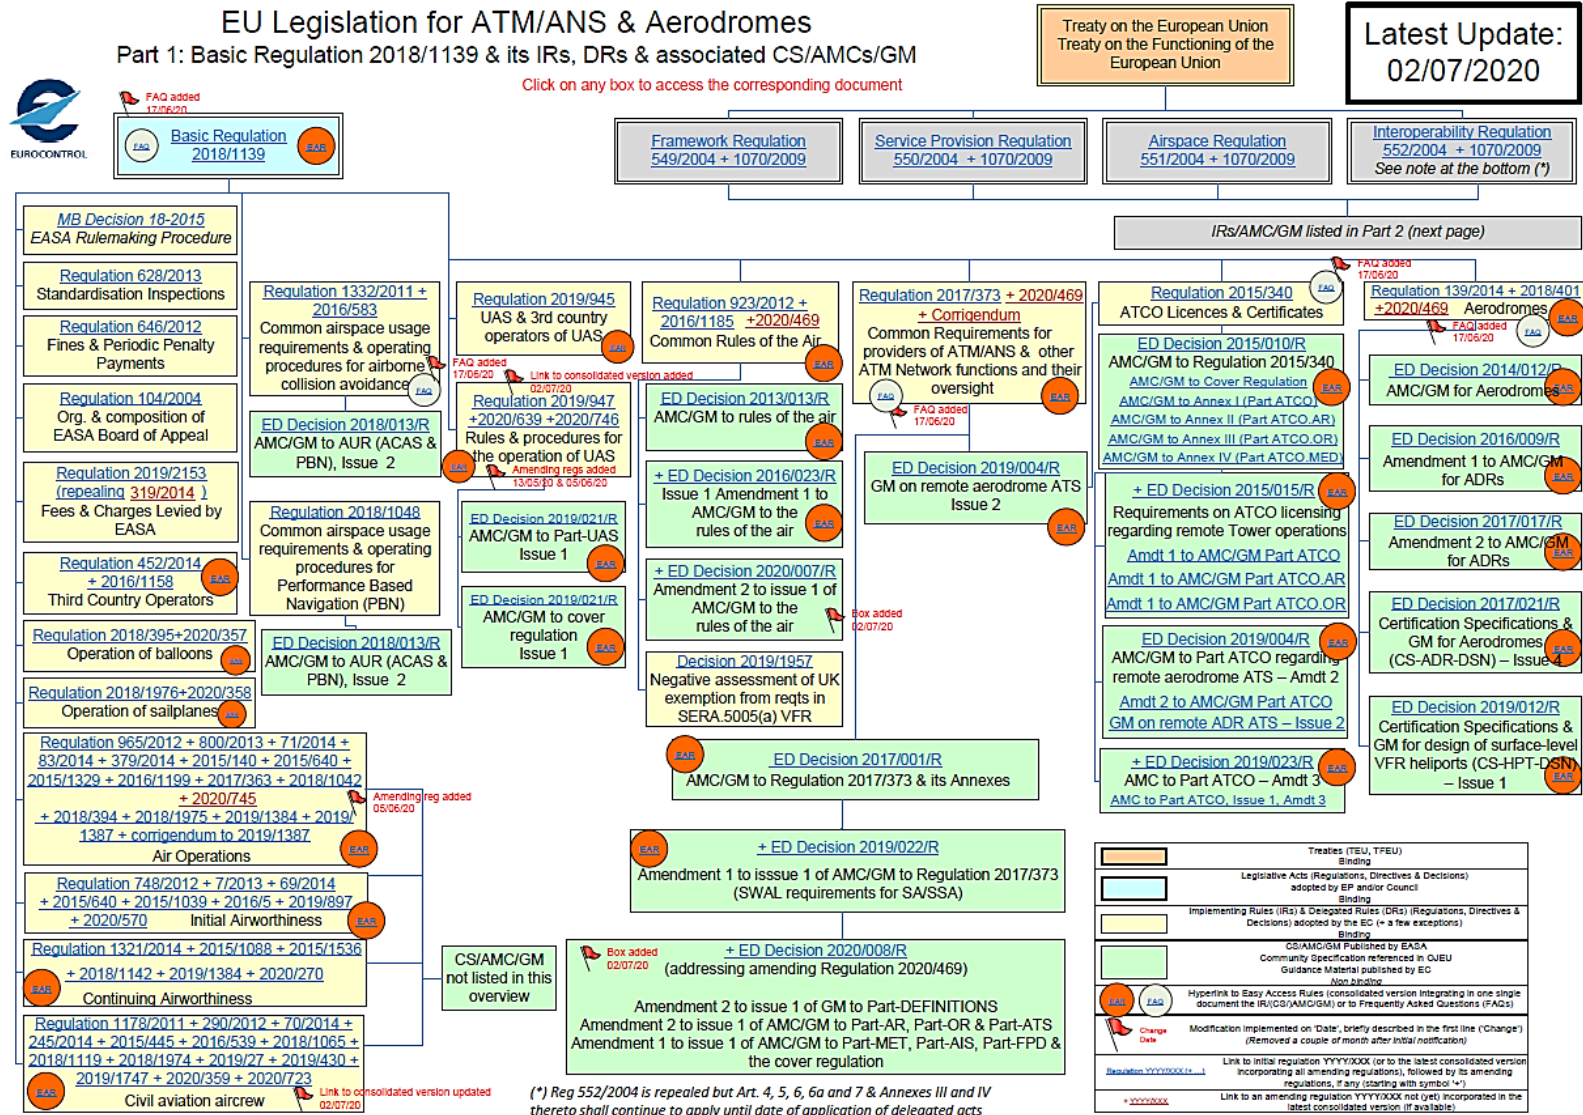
EU Legislation for ATM/ANS & Aerodromes
Part 1: Basic Regulation 2018/1139 & its IRs, DRs & associated CS/AMCs/GM
Click on any box to access the corresponding document

Treaty on the European Union
Treaty on the Functioning of the European Union

Latest Update: 02/07/2020

EUROCONTROL

FAQ added 17/06/20

FAQ Basic Regulation 2018/1139 EAR

Framework Regulation 549/2004 + 1070/2009

Service Provision Regulation 550/2004 + 1070/2009

Airspace Regulation 551/2004 + 1070/2009

Interoperability Regulation 552/2004 + 1070/2009
See note at the bottom (*)

IRs/AMC/GM listed in Part 2 (next page)

MB Decision 18-2015
EASA Rulemaking Procedure

Regulation 628/2013
Standardisation Inspections

Regulation 646/2012
Fines & Periodic Penalty Payments

Regulation 104/2004
Org. & composition of EASA Board of Appeal

Regulation 2019/2153 (repealing 319/2014)
Fees & Charges Levied by EASA

Regulation 452/2014 + 2016/1158 EAR
Third Country Operators

Regulation 2018/395+2020/357
Operation of balloons EAR

Regulation 2018/1976+2020/358
Operation of sailplanes EAR

Regulation 965/2012 + 800/2013 + 71/2014 + 83/2014 + 379/2014 + 2015/140 + 2015/640 + 2015/1329 + 2016/1199 + 2017/363 + 2018/1042 + 2020/745 + 2018/394 + 2018/1975 + 2019/1384 + 2019/1387 + corrigendum to 2019/1387
Air Operations EAR
Amending reg added 05/06/20

Regulation 748/2012 + 7/2013 + 69/2014 + 2015/640 + 2015/1039 + 2016/5 + 2019/897 + 2020/570 Initial Airworthiness EAR

Regulation 1321/2014 + 2015/1088 + 2015/1536 + 2018/1142 + 2019/1384 + 2020/270
EAR Continuing Airworthiness

Regulation 1178/2011 + 290/2012 + 70/2014 + 245/2014 + 2015/445 + 2016/539 + 2018/1065 + 2018/1119 + 2018/1974 + 2019/27 + 2019/430 + 2019/1747 + 2020/359 + 2020/723
EAR Civil aviation aircrew
Link to consolidated version updated 02/07/20

Regulation 1332/2011 + 2016/583
Common airspace usage requirements & operating procedures for airborne collision avoidance FAQ
FAQ added 17/06/20

ED Decision 2018/013/R
AMC/GM to AUR (ACAS & PBN), Issue 2 EAR

Regulation 2018/1048
Common airspace usage requirements & operating procedures for Performance Based Navigation (PBN)

ED Decision 2018/013/R
AMC/GM to AUR (ACAS & PBN), Issue 2

Regulation 2019/945
UAS & 3rd country operators of UAS EAR

Link to consolidated version added 02/07/20
Regulation 2019/947 +2020/639 +2020/746
Rules & procedures for the operation of UAS
Amending regs added 13/05/20 & 05/06/20

ED Decision 2019/021/R
AMC/GM to Part-UAS Issue 1 EAR

ED Decision 2019/021/R
AMC/GM to cover regulation Issue 1 EAR

CS/AMC/GM not listed in this overview

Regulation 923/2012 + 2016/1185 +2020/469
Common Rules of the Air EAR

ED Decision 2013/013/R
AMC/GM to rules of the air EAR

+ ED Decision 2016/023/R
Issue 1 Amendment 1 to AMC/GM to the rules of the air EAR

+ ED Decision 2020/007/R
Amendment 2 to issue 1 of AMC/GM to the rules of the air
Box added 02/07/20

Decision 2019/1957
Negative assessment of UK exemption from reqts in SERA.5005(a) VFR

Regulation 2017/373 + 2020/469 + Corrigendum
Common Requirements for providers of ATM/ANS & other ATM Network functions and their oversight FAQ EAR
FAQ added 17/06/20

ED Decision 2019/004/R
GM on remote aerodrome ATS Issue 2 EAR

EAR ED Decision 2017/001/R
AMC/GM to Regulation 2017/373 & its Annexes

EAR + ED Decision 2019/022/R
Amendment 1 to issue 1 of AMC/GM to Regulation 2017/373 (SWAL requirements for SA/SSA)

Box added 02/07/20
+ ED Decision 2020/008/R
(addressing amending Regulation 2020/469)
Amendment 2 to issue 1 of GM to Part-DEFINITIONS
Amendment 2 to issue 1 of AMC/GM to Part-AR, Part-OR & Part-ATS
Amendment 1 to issue 1 of AMC/GM to Part-MET, Part-AIS, Part-FPD & the cover regulation

Regulation 2015/340 FAQ
ATCO Licences & Certificates

ED Decision 2015/010/R
AMC/GM to Regulation 2015/340
AMC/GM to Cover Regulation EAR
AMC/GM to Annex I (Part ATCO)
AMC/GM to Annex II (Part ATCO.AR)
AMC/GM to Annex III (Part ATCO.OR)
AMC/GM to Annex IV (Part ATCO.MED)

+ ED Decision 2015/015/R EAR
Requirements on ATCO licensing regarding remote Tower operations
Amdt 1 to AMC/GM Part ATCO
Amdt 1 to AMC/GM Part ATCO.AR
Amdt 1 to AMC/GM Part ATCO.OR

ED Decision 2019/004/R EAR
AMC/GM to Part ATCO regarding remote aerodrome ATS – Amdt 2
Amdt 2 to AMC/GM Part ATCO
GM on remote ADR ATS – Issue 2

+ ED Decision 2019/023/R EAR
AMC to Part ATCO – Amdt 3
AMC to Part ATCO, Issue 1, Amdt 3

FAQ added 17/06/20
Regulation 139/2014 + 2018/401 +2020/469 Aerodromes EAR
FAQ added 17/06/20 FAQ

ED Decision 2014/012/R
AMC/GM for Aerodromes EAR

ED Decision 2016/009/R
Amendment 1 to AMC/GM for ADRs EAR

ED Decision 2017/017/R
Amendment 2 to AMC/GM for ADRs EAR

ED Decision 2017/021/R
Certification Specifications & GM for Aerodromes (CS-ADR-DSN) – Issue 4 EAR

ED Decision 2019/012/R
Certification Specifications & GM for design of surface-level VFR heliports (CS-HPT-DSN) – Issue 1 EAR

Treaties (TEU, TFEU) Binding
Legislative Acts (Regulations, Directives & Decisions) adopted by EP and/or Council Binding
Implementing Rules (IRs) & Delegated Rules (DRs) (Regulations, Directives & Decisions) adopted by the EC (+ a few exceptions) Binding
CS/AMC/GM Published by EASA Community Specification referenced in OJEU Guidance Material published by EC Non binding
EAR FAQ Hyperlink to Easy Access Rules (consolidated version integrating in one single document the IR/(CS/)AMC/GM) or to Frequently Asked Questions (FAQs)
Change Date Modification implemented on 'Date', briefly described in the first line ('Change') (Removed a couple of month after initial notification)
Regulation YYYY/XXX (+...) Link to initial regulation YYYY/XXX (or to the latest consolidated version incorporating all amending regulations), followed by its amending regulations, if any (starting with symbol '+')
+ YYYY/XXX Link to an amending regulation YYYY/XXX not (yet) incorporated in the latest consolidated version (if available)

(*) Reg 552/2004 is repealed but Art. 4, 5, 6, 6a and 7 & Annexes III and IV thereto shall continue to apply until date of application of delegated acts